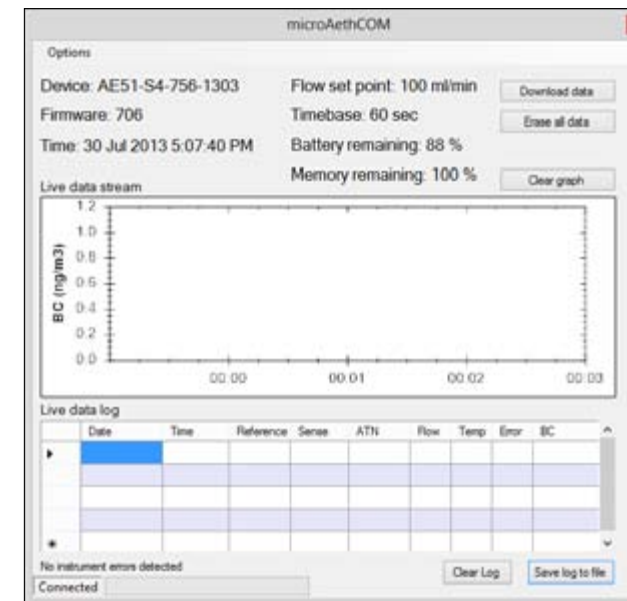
microAethCOM

Options

Device: AE51-S4-756-1303
Firmware: 706
Time: 30 Jul 2013 5:07:40 PM

Flow set point: 100 ml/min
Timebase: 60 sec
Battery remaining: 88 %
Memory remaining: 100 %

Download data
Erase all data
Clear graph

Live data stream

BC (ng/m3)
1.2
1.0
0.8
0.6
0.4
0.2
0.0
00:00
00:01
00:02
00:03

Live data log

| | Date | Time | Reference | Sense | ATN | Flow | Temp | Error | BC |
|---|---|---|---|---|---|---|---|---|---|
| ▸ | | | | | | | | | |
| | | | | | | | | | |
| | | | | | | | | | |
| | | | | | | | | | |
| * | | | | | | | | | |

No instrument errors detected
Clear Log
Save log to file
Connected